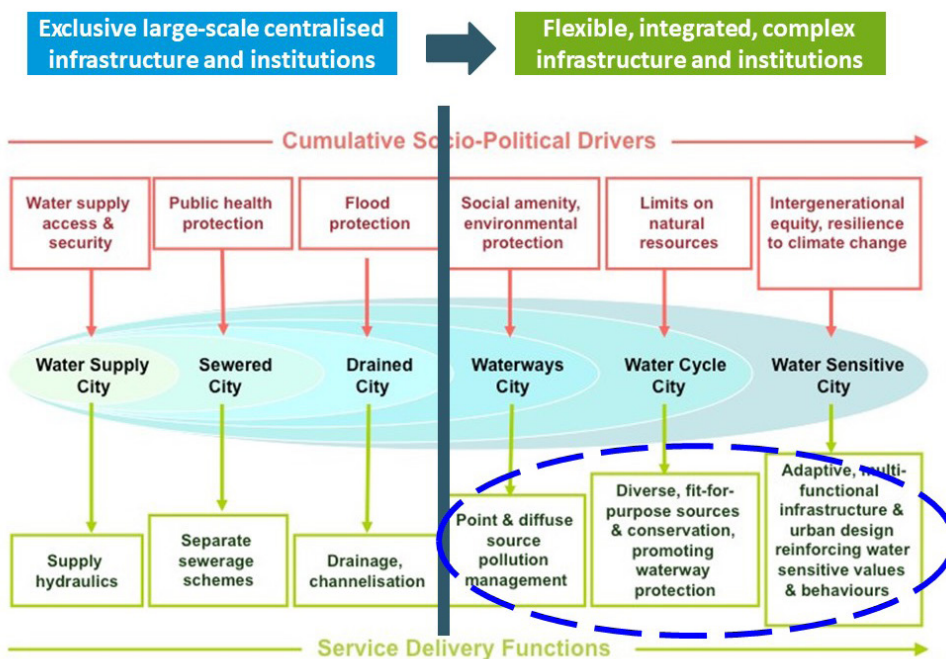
Exclusive large-scale centralised infrastructure and institutions

Flexible, integrated, complex infrastructure and institutions

Cumulative Socio-Political Drivers

Water supply access & security

Public health protection

Flood protection

Social amenity, environmental protection

Limits on natural resources

Intergenerational equity, resilience to climate change

Water Supply City

Sewered City

Drained City

Waterways City

Water Cycle City

Water Sensitive City

Supply hydraulics

Separate sewerage schemes

Drainage, channelisation

Point & diffuse source pollution management

Diverse, fit-for-purpose sources & conservation, promoting waterway protection

Adaptive, multi-functional infrastructure & urban design reinforcing water sensitive values & behaviours

Service Delivery Functions